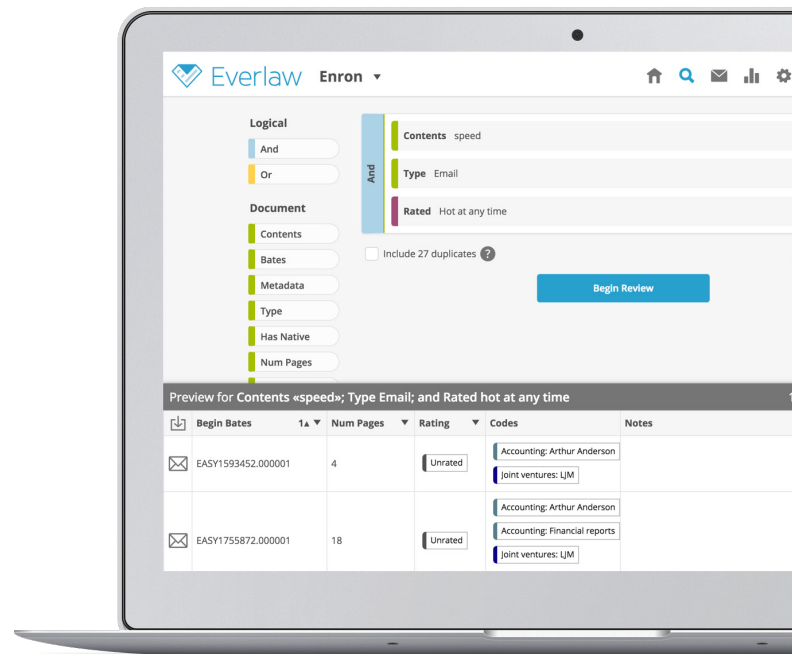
Everlaw Enron ▾

Logical

And

Or

Document

Contents

Bates

Metadata

Type

Has Native

Num Pages

And

Contents speed

Type Email

Rated Hot at any time

Include 27 duplicates ?

Begin Review

Preview for Contents «speed»; Type Email; and Rated hot at any time

| | Begin Bates 1▲ ▼ | Num Pages ▼ | Rating | Codes | Notes |
|---|---|---|---|---|---|
| | EASY1593452.000001 | 4 | Unrated | Accounting: Arthur Anderson; Joint ventures: LJM | |
| | EASY1755872.000001 | 18 | Unrated | Accounting: Arthur Anderson; Accounting: Financial reports; Joint ventures: LJM | |